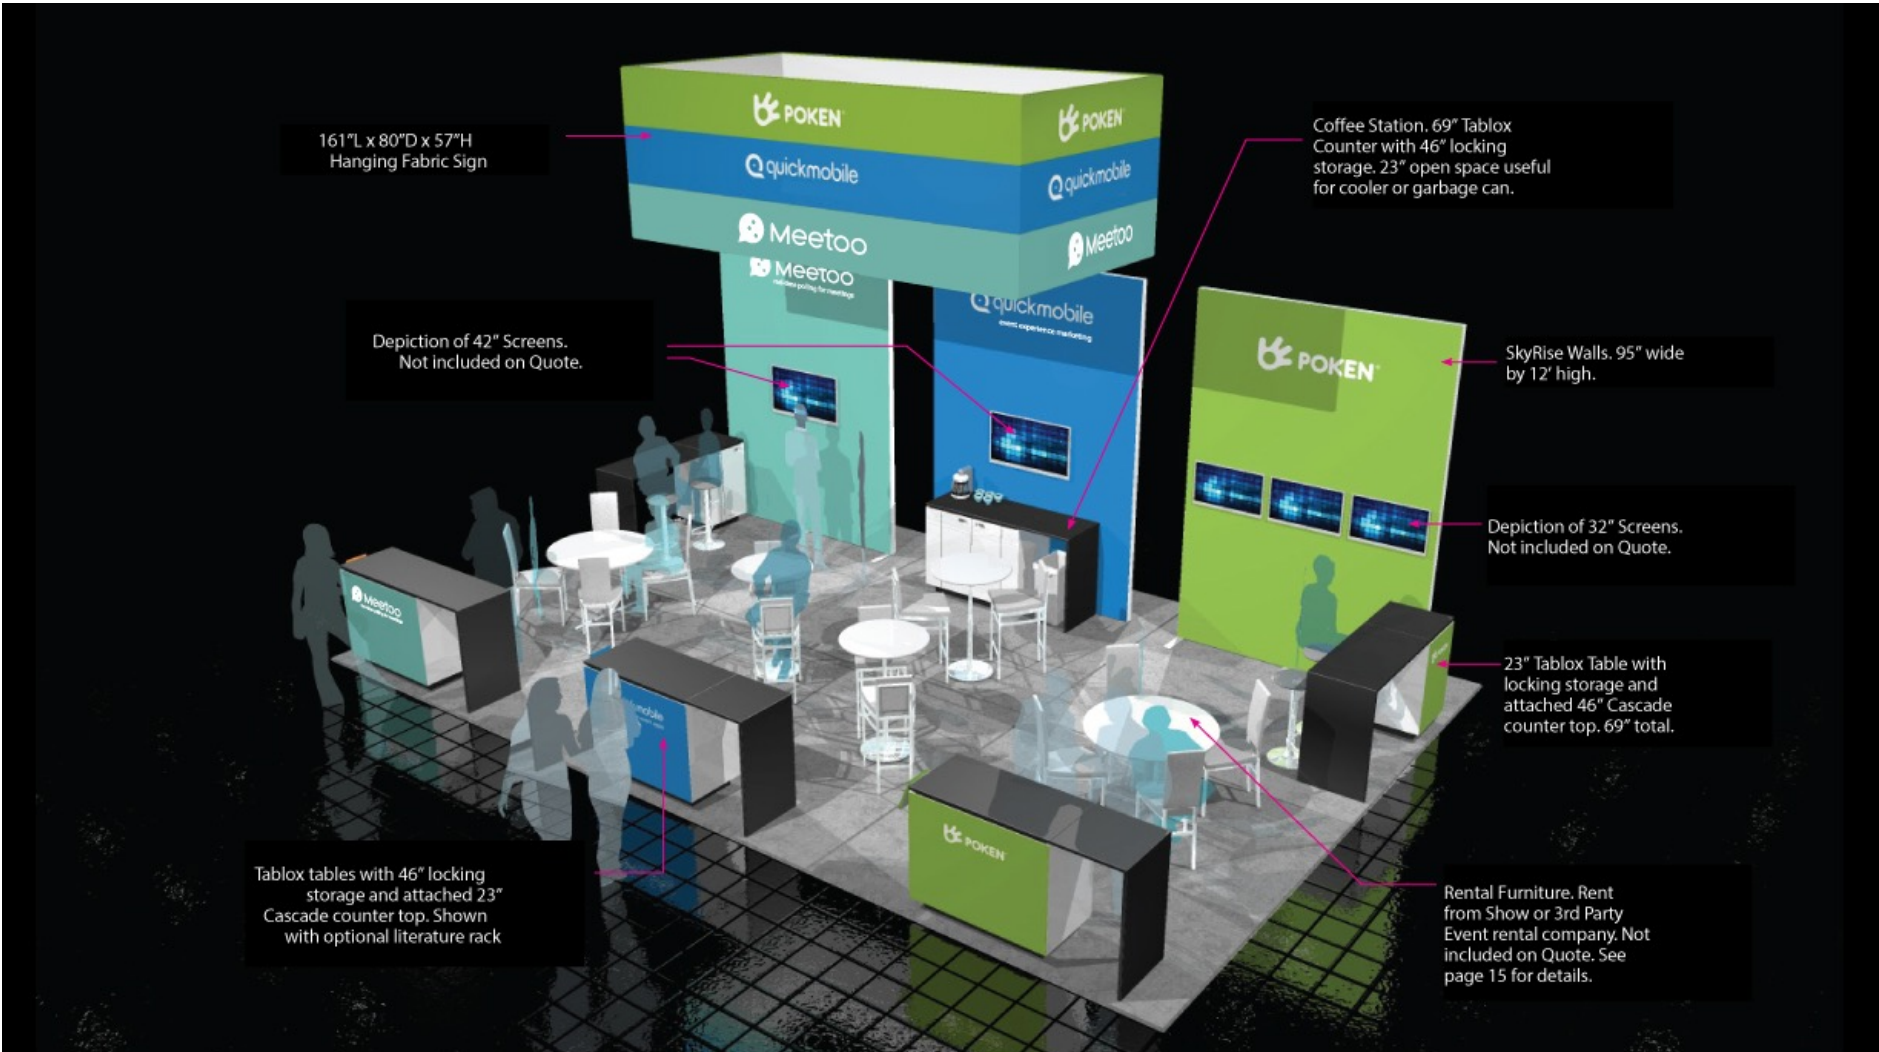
161"L x 80"D x 57"H
Hanging Fabric Sign

POKEN

quickmobile

Meetoo

POKEN

quickmobile

Meetoo

Coffee Station. 69" Tablox Counter with 46" locking storage. 23" open space useful for cooler or garbage can.

Meetoo

quickmobile
event experience marketing

Depiction of 42" Screens. Not included on Quote.

POKEN

SkyRise Walls. 95" wide by 12' high.

Depiction of 32" Screens. Not included on Quote.

Meetoo

23" Tablox Table with locking storage and attached 46" Cascade counter top. 69" total.

mobile

POKEN

Tablox tables with 46" locking storage and attached 23" Cascade counter top. Shown with optional literature rack

Rental Furniture. Rent from Show or 3rd Party Event rental company. Not included on Quote. See page 15 for details.